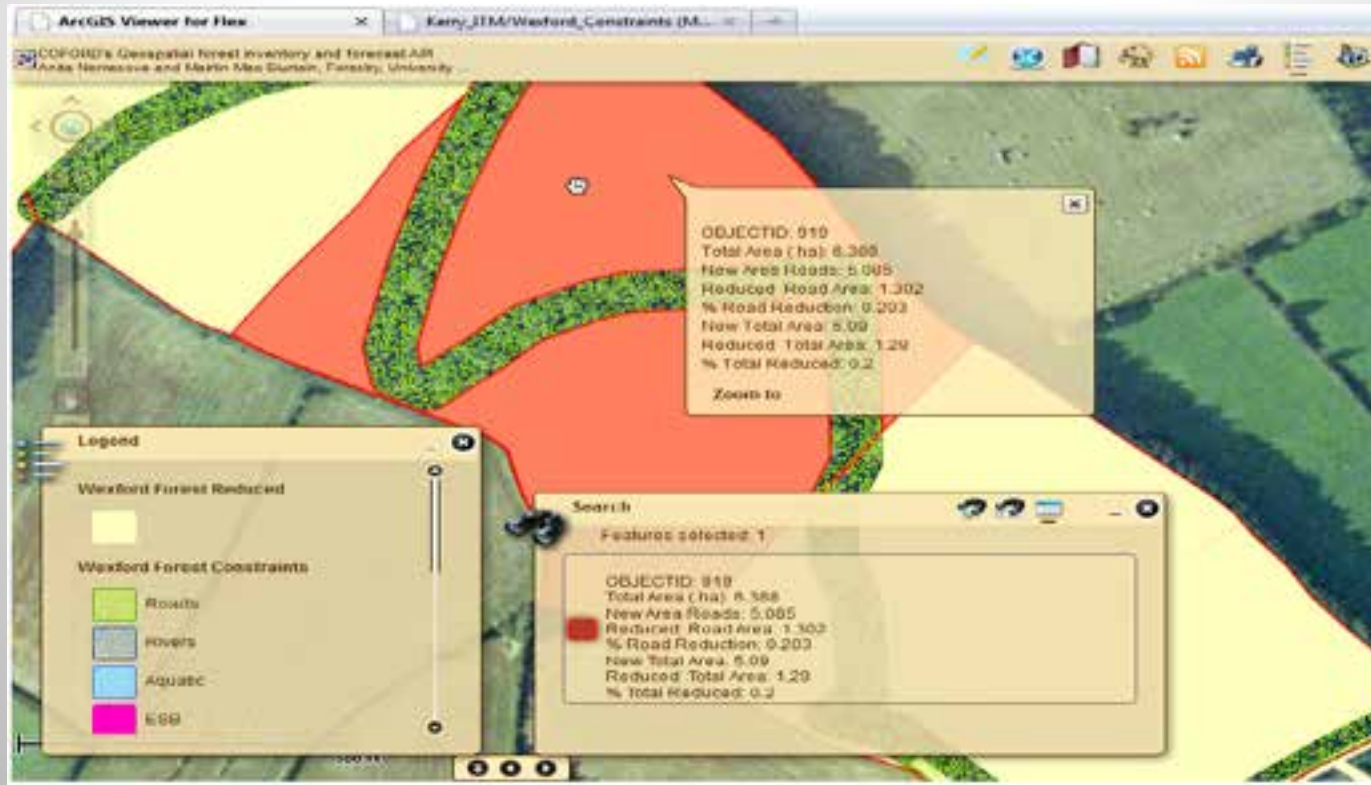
ArcGIS Viewer for Flex ×
Kerry_ITM/Wexford_Constraints (M... ×

COFORD's Geospatial forest inventory and forecast AIR
Anda Nemecova and Martin Mac Siurtain, Forestry, University

OBJECTID: 919
Total Area (ha): 6.388
New Area Roads: 5.085
Reduced Road Area: 1.302
% Road Reduction: 0.203
New Total Area: 5.09
Reduced Total Area: 1.29
% Total Reduced: 0.2

Zoom to

Legend

Wexford Forest Reduced

Wexford Forest Constraints

Roads

Rivers

Aquatic

ESB

Search

Features selected: 1

OBJECTID: 919
Total Area (ha): 6.388
New Area Roads: 5.085
Reduced Road Area: 1.302
% Road Reduction: 0.203
New Total Area: 5.09
Reduced Total Area: 1.29
% Total Reduced: 0.2